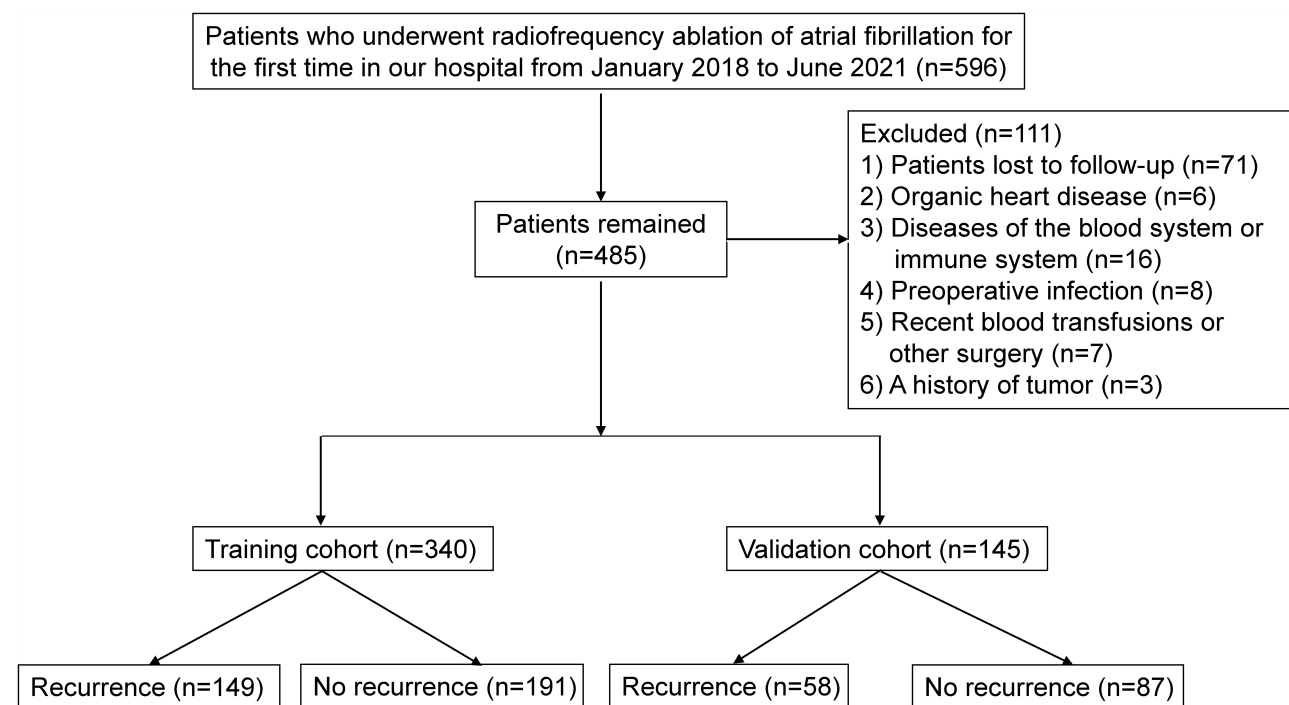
Patients who underwent radiofrequency ablation of atrial fibrillation for the first time in our hospital from January 2018 to June 2021 (n=596)

Excluded (n=111)
1) Patients lost to follow-up (n=71)
2) Organic heart disease (n=6)
3) Diseases of the blood system or immune system (n=16)
4) Preoperative infection (n=8)
5) Recent blood transfusions or other surgery (n=7)
6) A history of tumor (n=3)

Patients remained (n=485)

Training cohort (n=340)

Validation cohort (n=145)

Recurrence (n=149)

No recurrence (n=191)

Recurrence (n=58)

No recurrence (n=87)